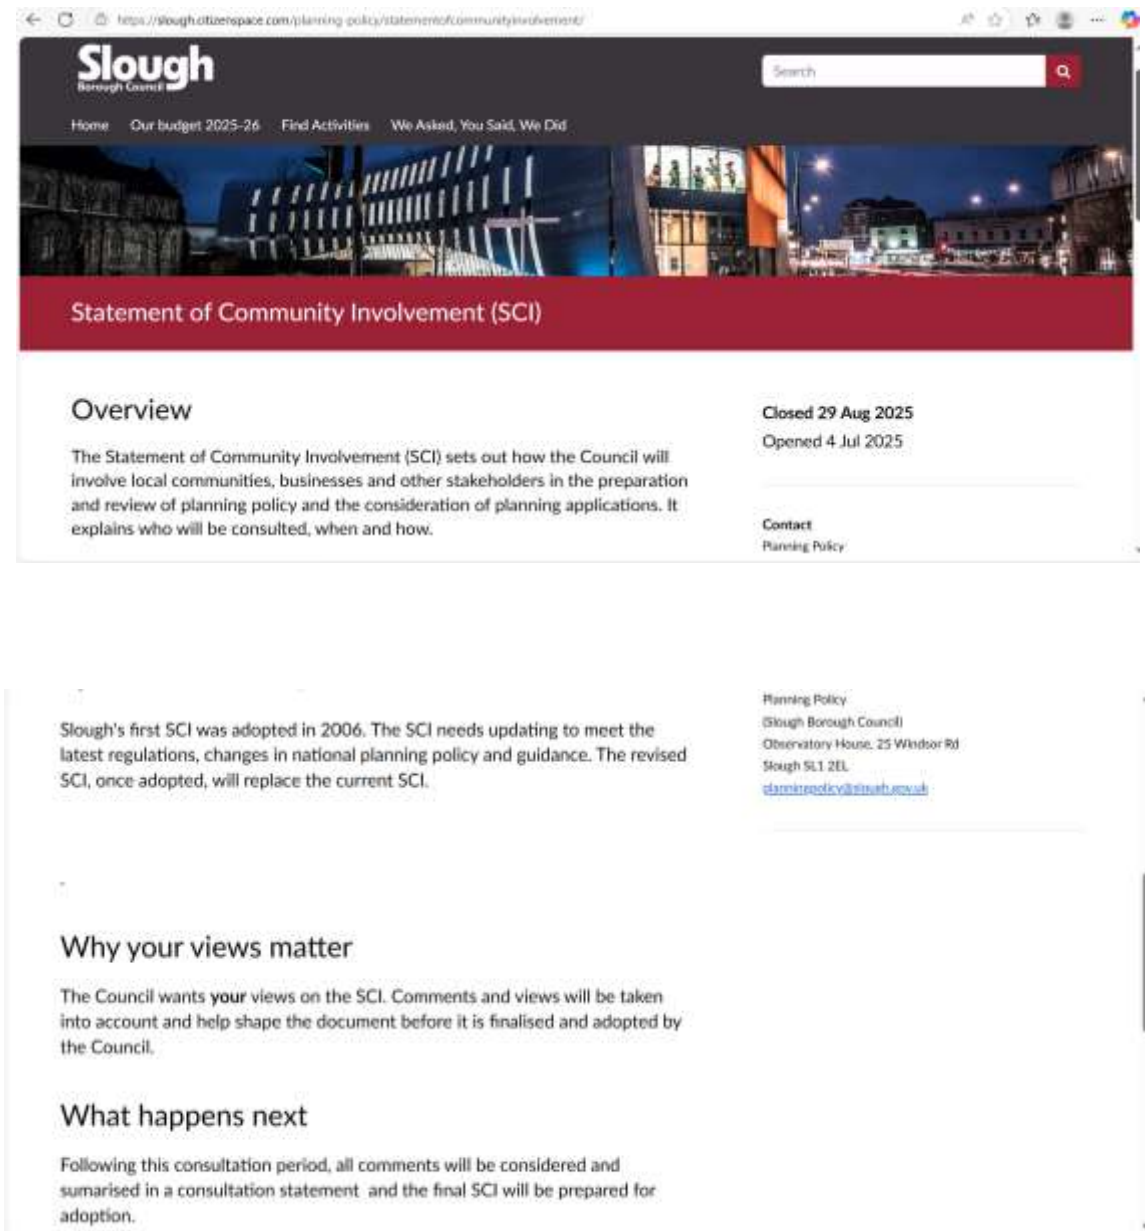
https://slough.citizenspace.com/planning-policy/statementofcommunityinvolvement/

Slough
Borough Council

Search

Home Our budget 2025-26 Find Activities We Asked, You Said, We Did

Statement of Community Involvement (SCI)

Overview

The Statement of Community Involvement (SCI) sets out how the Council will involve local communities, businesses and other stakeholders in the preparation and review of planning policy and the consideration of planning applications. It explains who will be consulted, when and how.

Closed 29 Aug 2025
Opened 4 Jul 2025

Contact
Planning Policy

Planning Policy
(Slough Borough Council)
Observatory House, 25 Windsor Rd
Slough SL1 2EL
planningpolicy@slough.gov.uk

Slough's first SCI was adopted in 2006. The SCI needs updating to meet the latest regulations, changes in national planning policy and guidance. The revised SCI, once adopted, will replace the current SCI.

Why your views matter

The Council wants **your** views on the SCI. Comments and views will be taken into account and help shape the document before it is finalised and adopted by the Council.

What happens next

Following this consultation period, all comments will be considered and sumarised in a consultation statement and the final SCI will be prepared for adoption.